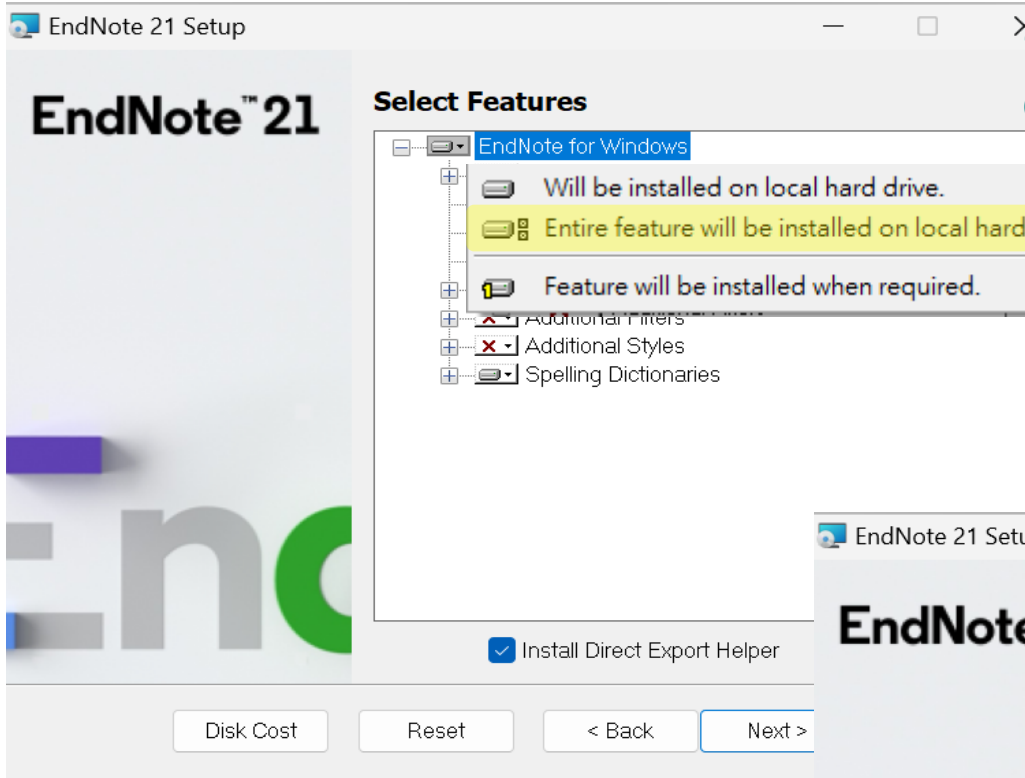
EndNote 21 Setup

EndNote™ 21

Select Features

EndNote for Windows

Will be installed on local hard drive.

Entire feature will be installed on local hard

Feature will be installed when required.

Additional Filters

Additional Styles

Spelling Dictionaries

Install Direct Export Helper

Disk Cost

Reset

< Back

Next >

EndNote 21 Setu

EndNote

End